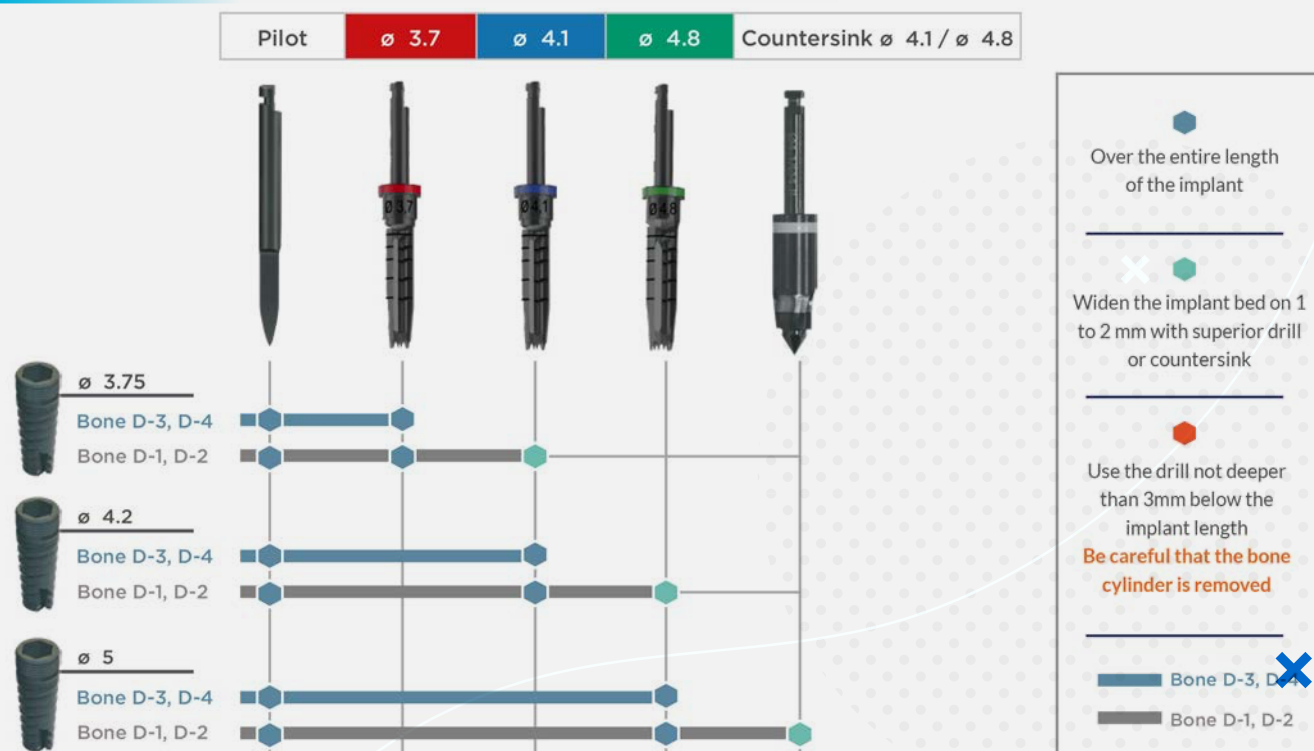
| Pilot | ø 3.7 | ø 4.1 | ø 4.8 | Countersink ø 4.1 / ø 4.8 |
|---|---|---|---|---|

ø37 ø41 ø48

ø 3.75
Bone D-3, D-4
Bone D-1, D-2

ø 4.2
Bone D-3, D-4
Bone D-1, D-2

ø 5
Bone D-3, D-4
Bone D-1, D-2

Over the entire length of the implant

Widen the implant bed on 1 to 2 mm with superior drill or countersink

Use the drill not deeper than 3mm below the implant length
Be careful that the bone cylinder is removed

Bone D-3, D-4
Bone D-1, D-2